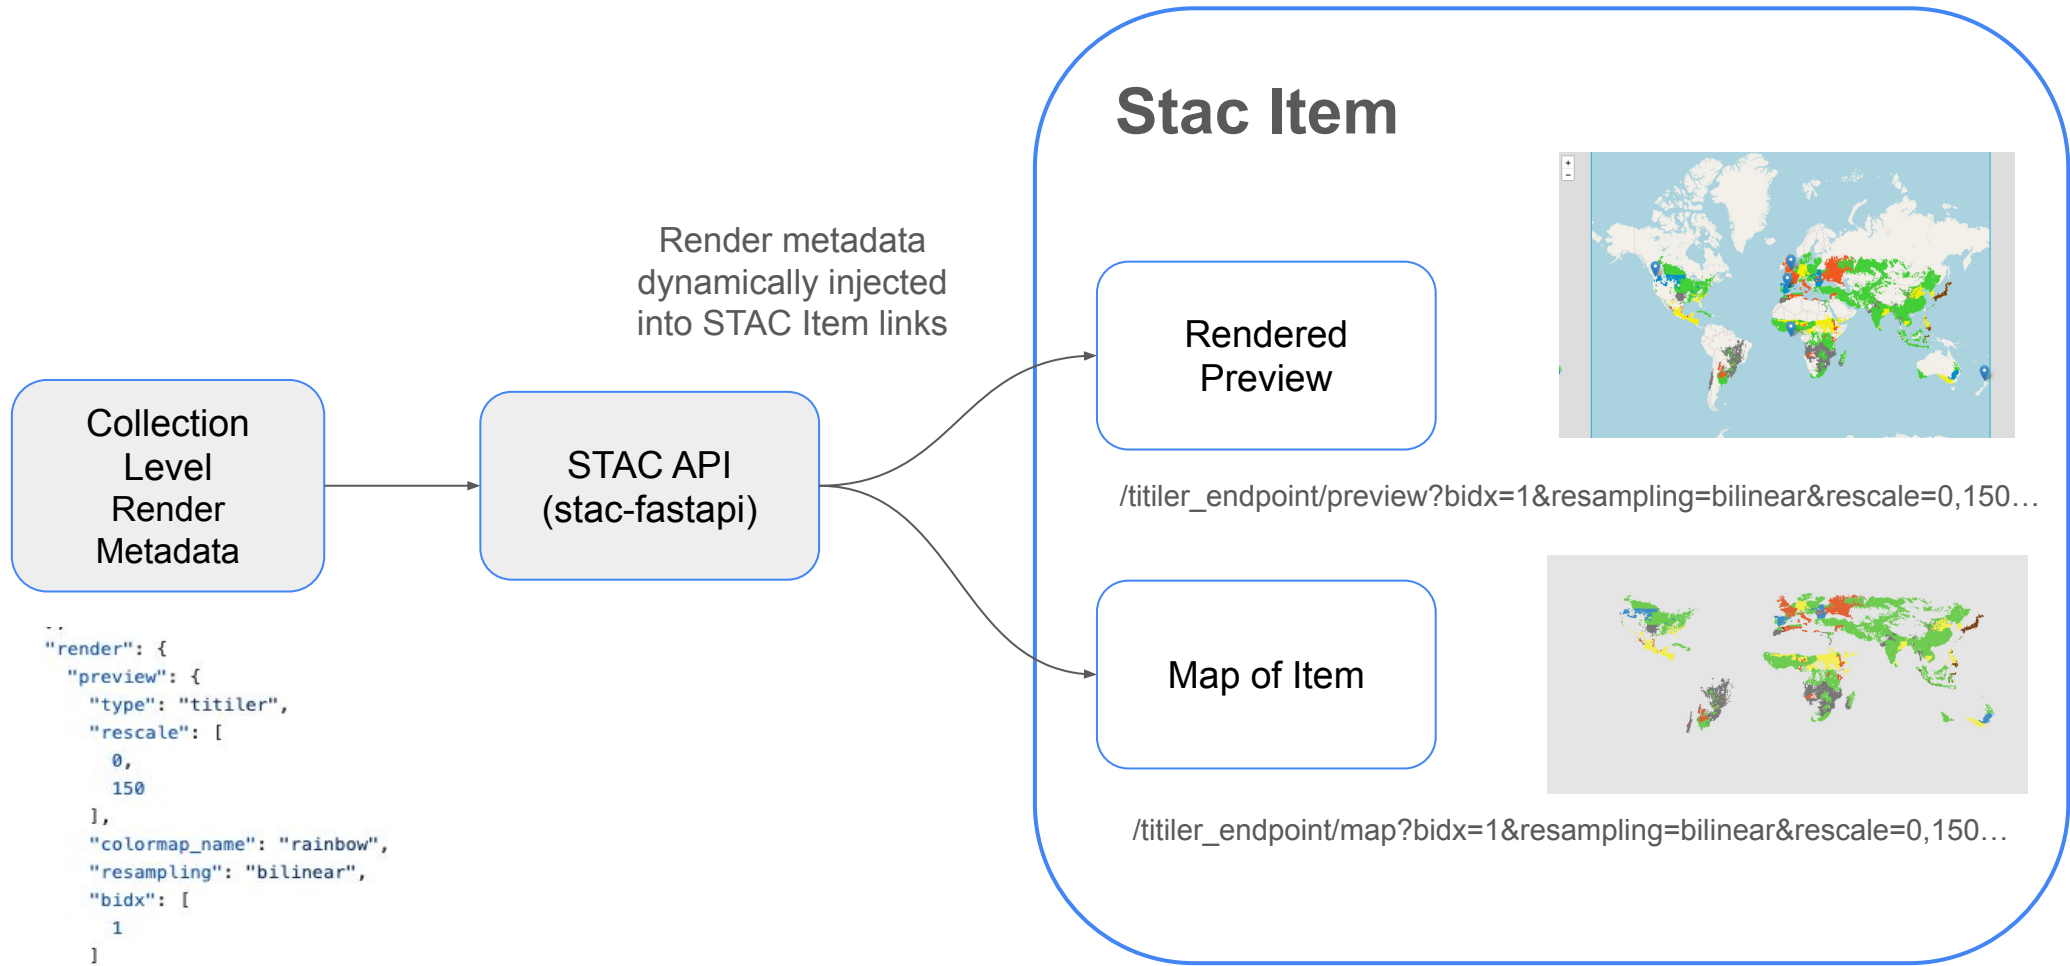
Stac Item

Render metadata dynamically injected into STAC Item links

Collection Level Render Metadata

STAC API (stac-fastapi)

Rendered Preview

/titiler_endpoint/preview?bidx=1&resampling=bilinear&rescale=0,150…

Map of Item

/titiler_endpoint/map?bidx=1&resampling=bilinear&rescale=0,150…

```
"render": {
  "preview": {
    "type": "titiler",
    "rescale": [
      0,
      150
    ],
    "colormap_name": "rainbow",
    "resampling": "bilinear",
    "bidx": [
      1
    ]
```